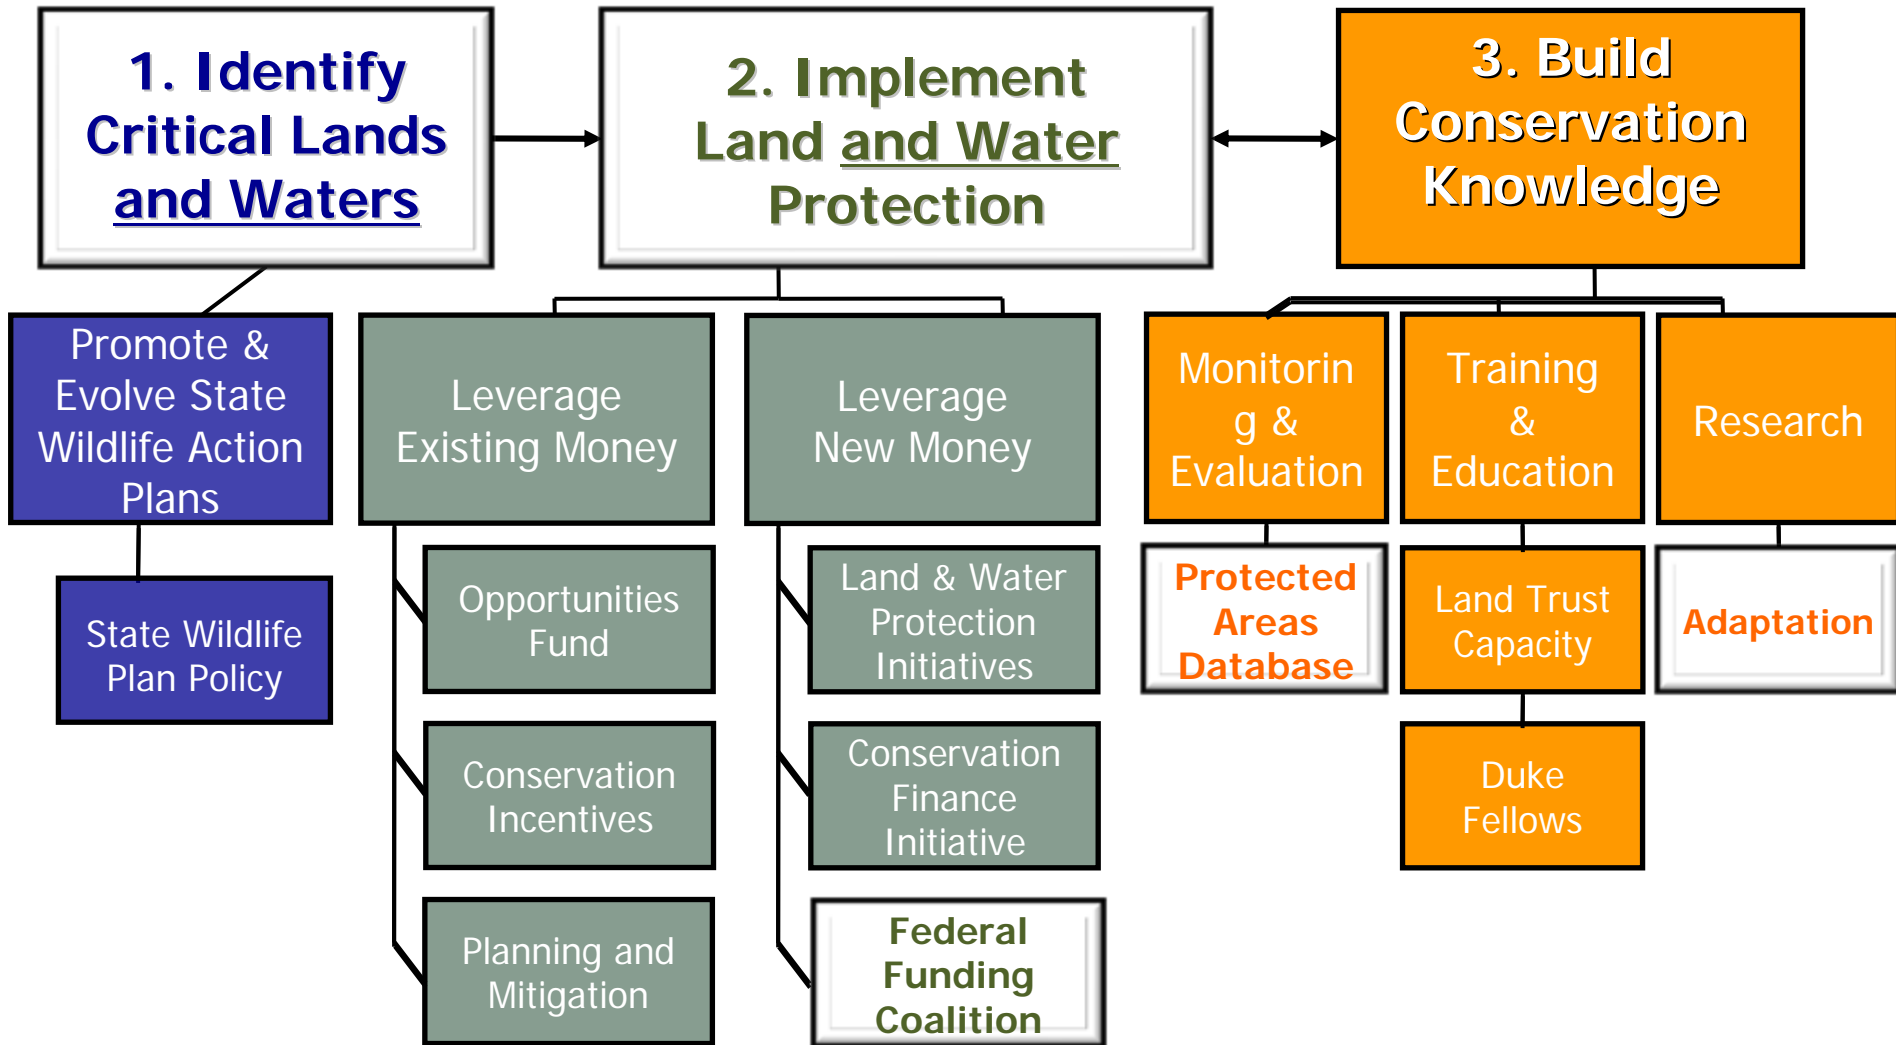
1. Identify Critical Lands and Waters

2. Implement Land and Water Protection

3. Build Conservation Knowledge

Promote & Evolve State Wildlife Action Plans

State Wildlife Plan Policy

Leverage Existing Money

Opportunities Fund

Conservation Incentives

Planning and Mitigation

Leverage New Money

Land & Water Protection Initiatives

Conservation Finance Initiative

Federal Funding Coalition

Monitorin g & Evaluation

Protected Areas Database

Training & Education

Land Trust Capacity

Duke Fellows

Research

Adaptation